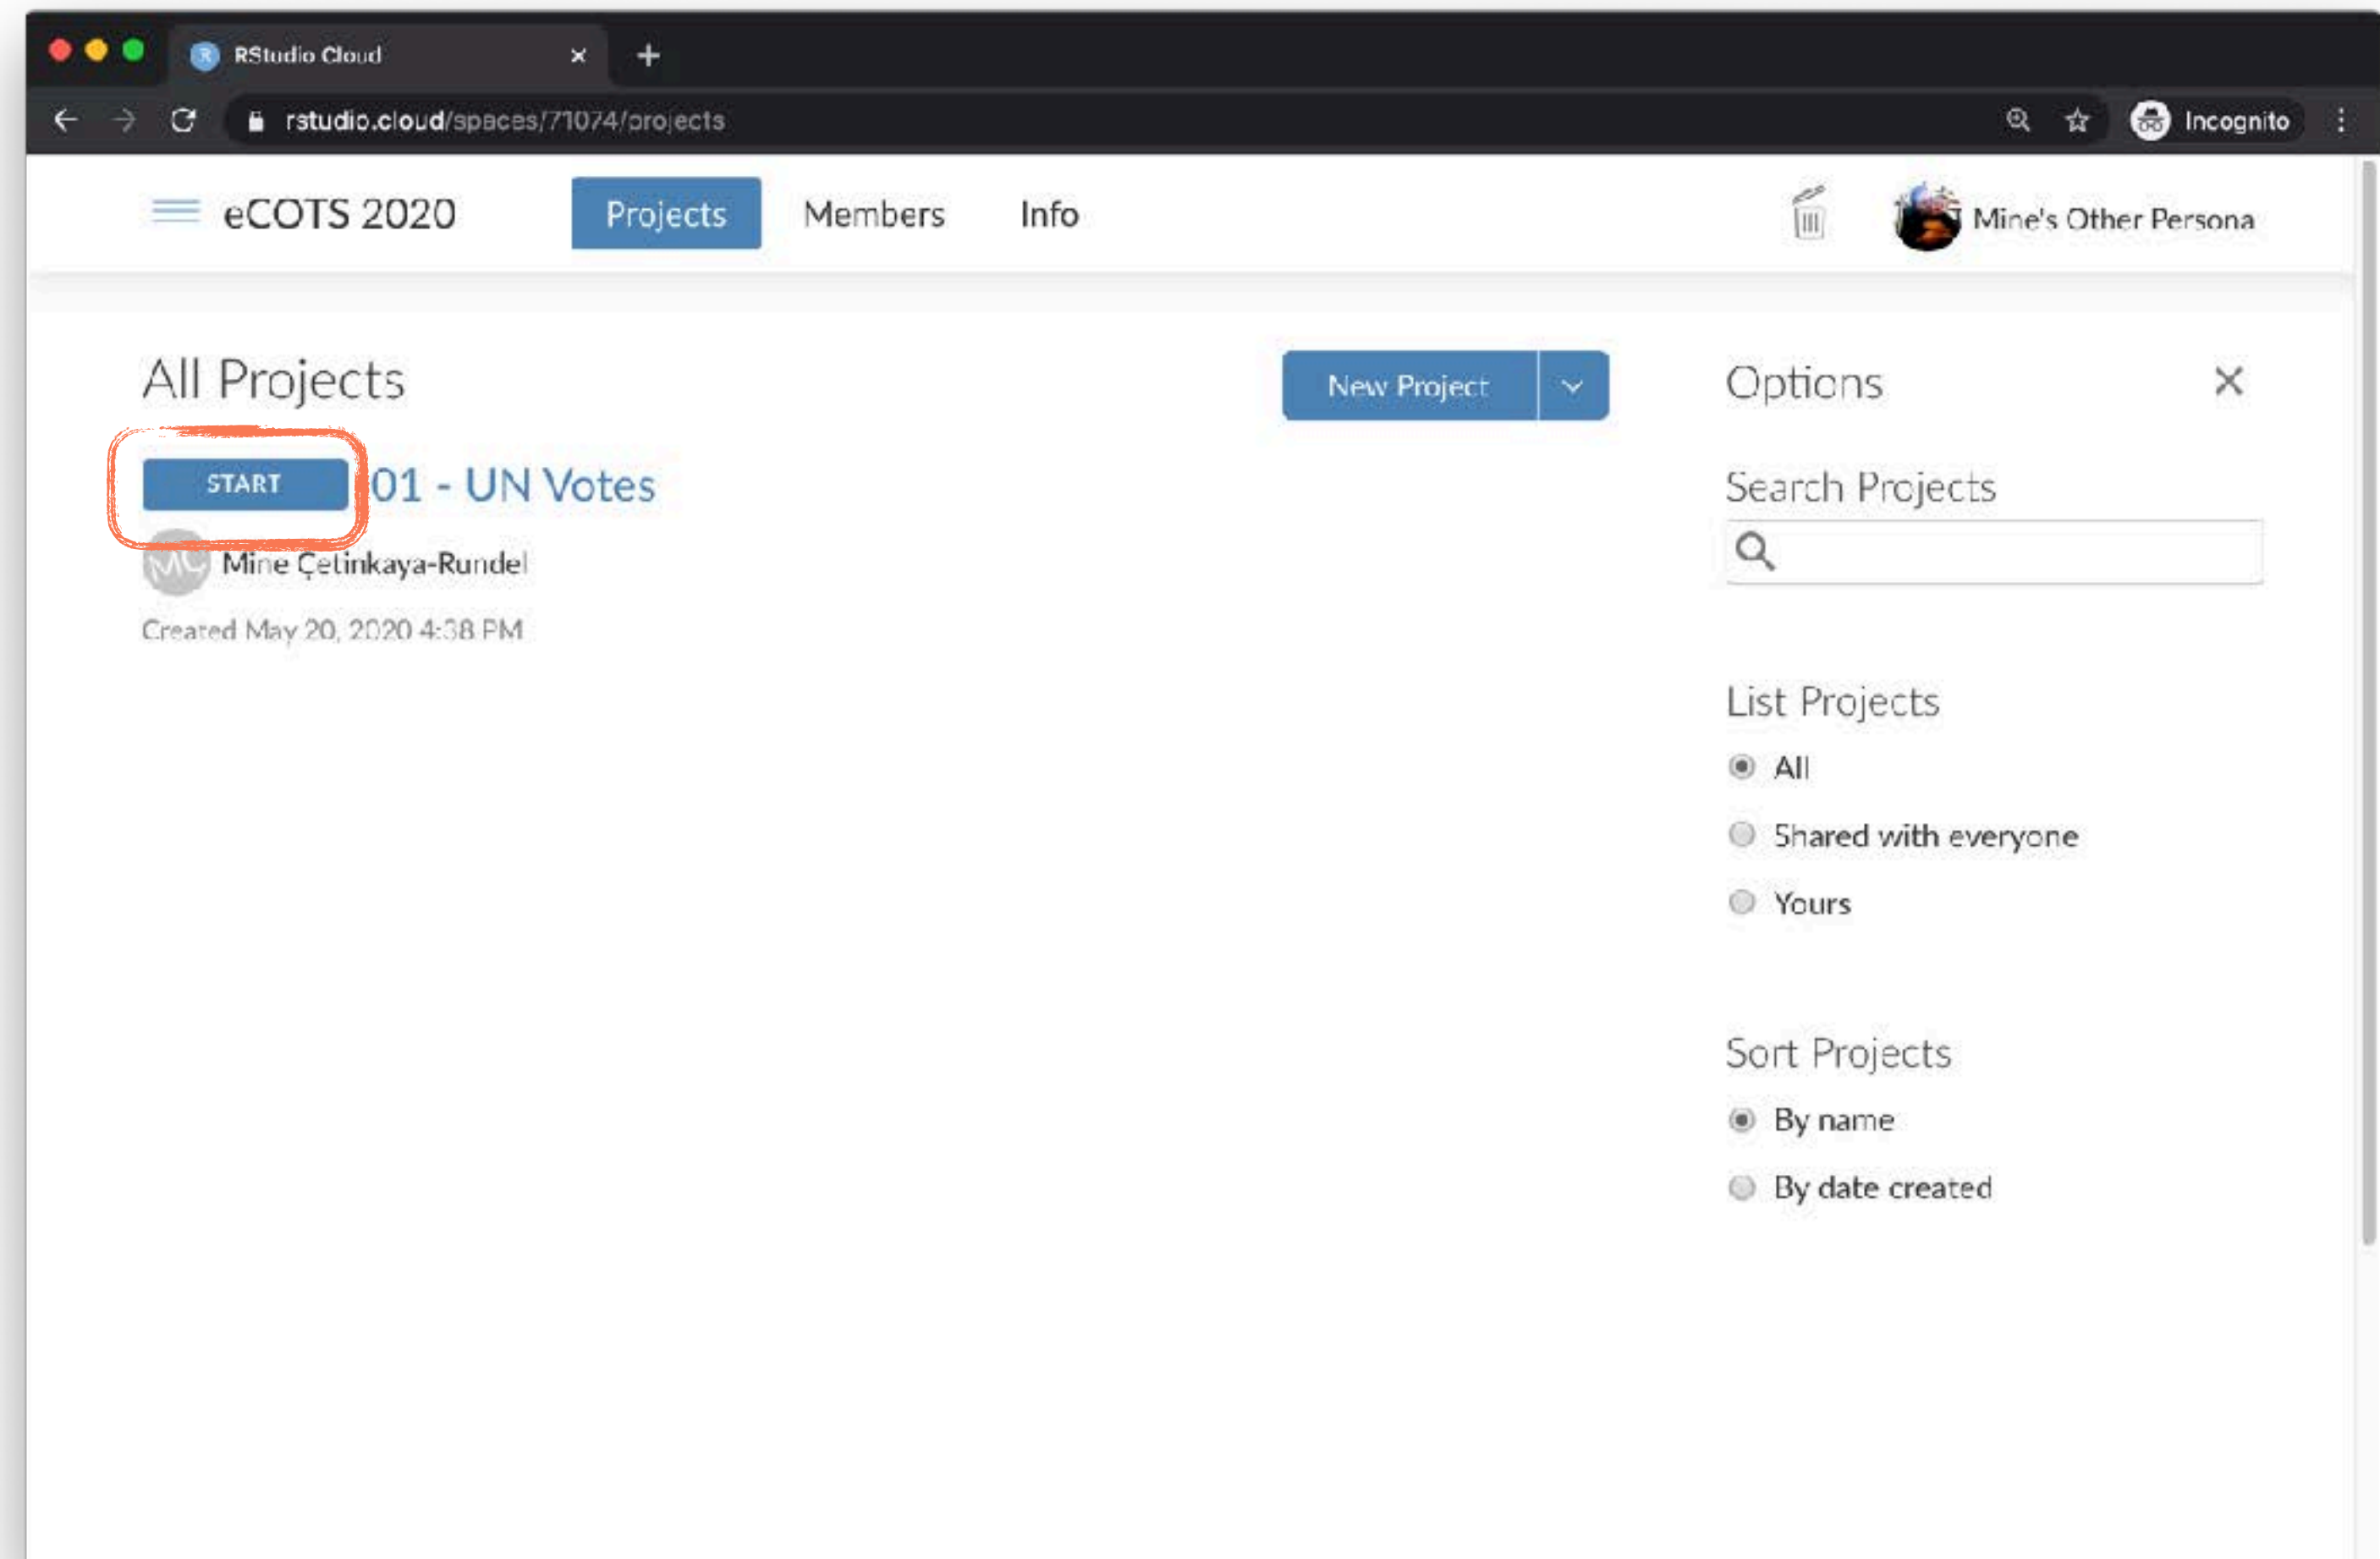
RStudio Cloud

rstudio.cloud/spaces/71074/projects

Incognito

eCOTS 2020

Projects

Members

Info

Mine's Other Persona

All Projects

New Project

START

01 - UN Votes

MC

Mine Çetinkaya-Rundel

Created May 20, 2020 4:38 PM

Options

Search Projects

List Projects

All

Shared with everyone

Yours

Sort Projects

By name

By date created